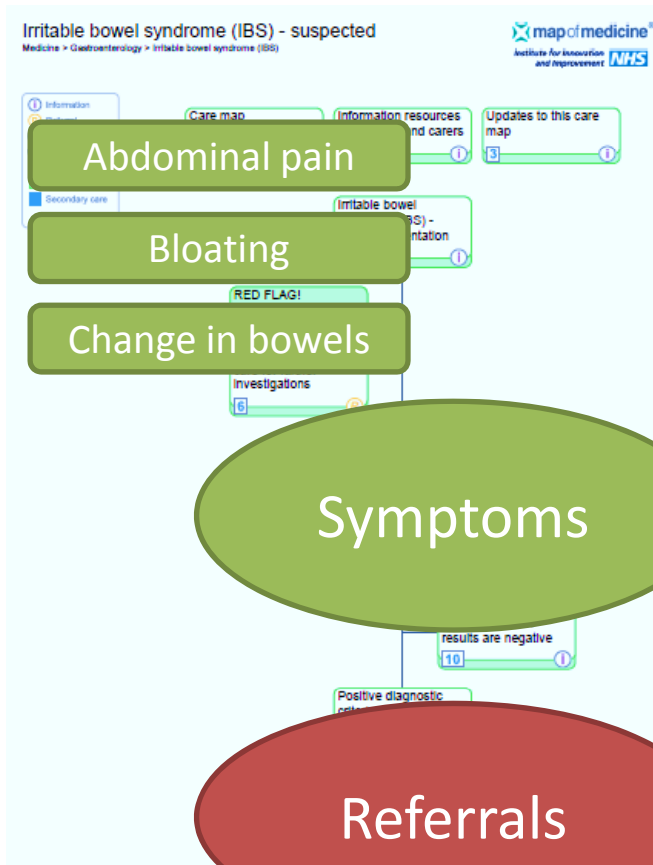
Irritable bowel syndrome (IBS) - suspected

Medicine > Gastroenterology > Irritable bowel syndrome (IBS)

map of medicine®

Institute for Innovation and Improvement NHS

Information

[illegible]

Secondary care

Care map

Information resources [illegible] and carers

Updates to this care map

3

Abdominal pain

Irritable bowel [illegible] (IBS) - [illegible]ntation

Bloating

RED FLAG!

Change in bowels

investigations

6

Symptoms

results are negative

10

Positive diagnostic crit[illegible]

Referrals